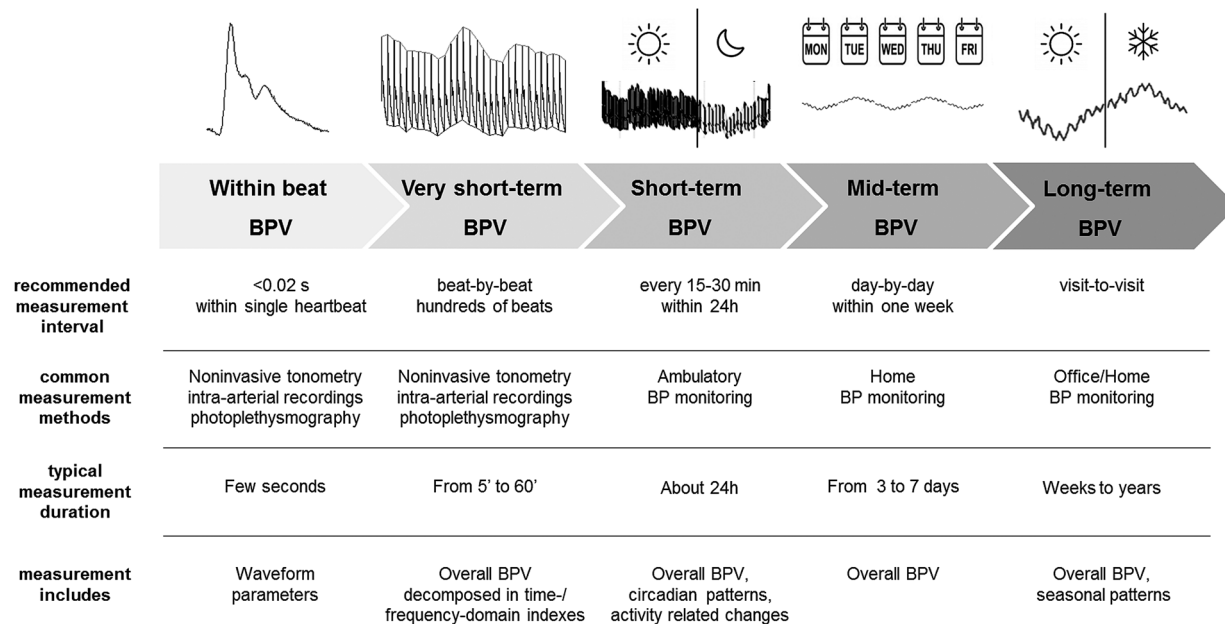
MON TUE WED THU FRI

| | Within beat BPV | Very short-term BPV | Short-term BPV | Mid-term BPV | Long-term BPV |
|---|---|---|---|---|---|
| recommended measurement interval | <0.02 s within single heartbeat | beat-by-beat hundreds of beats | every 15-30 min within 24h | day-by-day within one week | visit-to-visit |
| common measurement methods | Noninvasive tonometry intra-arterial recordings photoplethysmography | Noninvasive tonometry intra-arterial recordings photoplethysmography | Ambulatory BP monitoring | Home BP monitoring | Office/Home BP monitoring |
| typical measurement duration | Few seconds | From 5' to 60' | About 24h | From 3 to 7 days | Weeks to years |
| measurement includes | Waveform parameters | Overall BPV decomposed in time-/ frequency-domain indexes | Overall BPV, circadian patterns, activity related changes | Overall BPV | Overall BPV, seasonal patterns |